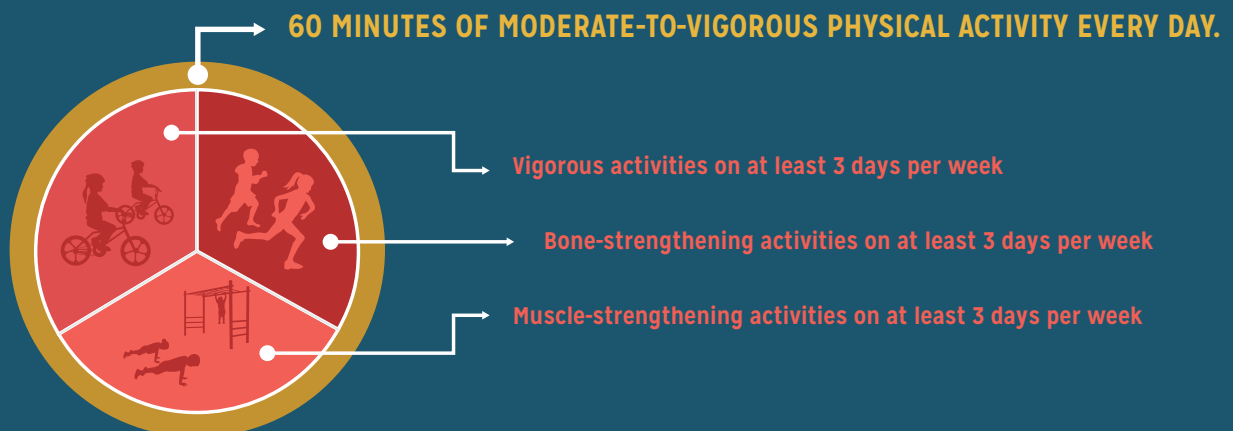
60 MINUTES OF MODERATE-TO-VIGOROUS PHYSICAL ACTIVITY EVERY DAY.

Vigorous activities on at least 3 days per week

Bone-strengthening activities on at least 3 days per week

Muscle-strengthening activities on at least 3 days per week